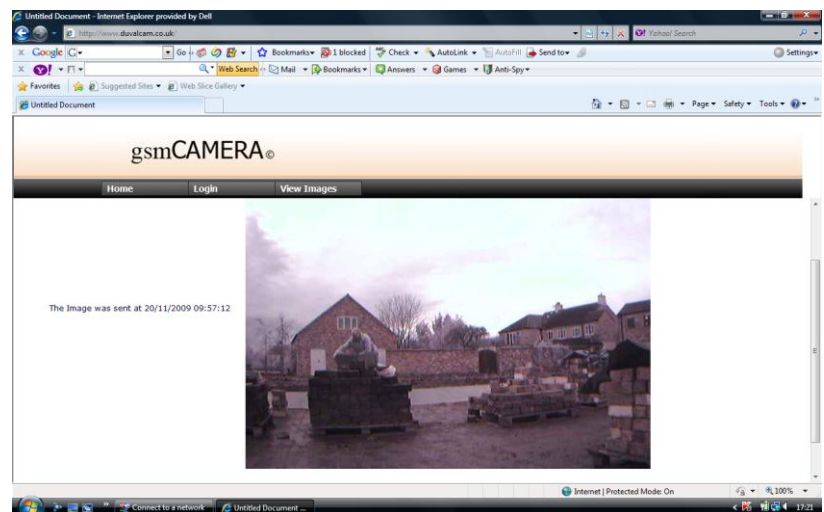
Untitled Document - Internet Explorer provided by Dell

http://www.duvalcam.co.uk/

Yahoo! Search

Google

Go

Bookmarks

1 blocked

Check

AutoLink

AutoFill

Send to

Settings

Web Search

Mail

Bookmarks

Answers

Games

Anti-Spy

Favorites

Suggested Sites

Web Slice Gallery

Untitled Document

Page

Safety

Tools

gsmCAMERA©

Home

Login

View Images

The Image was sent at 20/11/2009 09:57:12

Internet | Protected Mode: On

100%

Connect to a network

Untitled Document ...

17:21